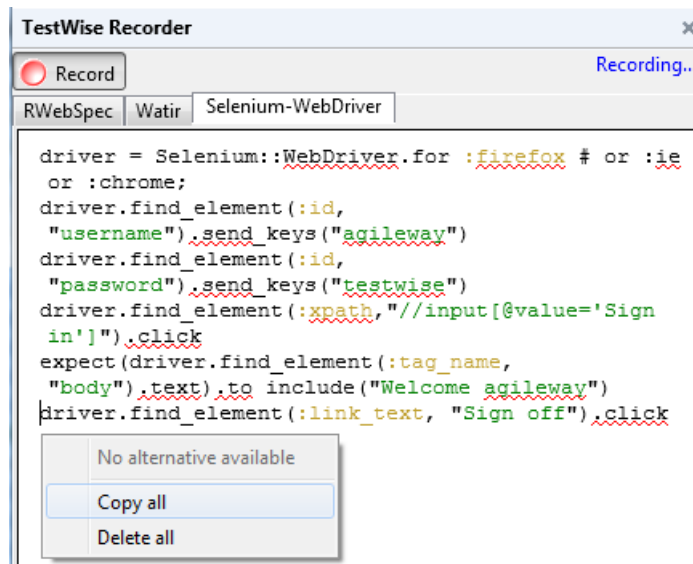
TestWise Recorder

×

Record

Recording...

RWebSpec | Watir | Selenium-WebDriver

driver = Selenium::WebDriver.for :firefox # or :ie or :chrome;
driver.find_element(:id, "username").send_keys("agileway")
driver.find_element(:id, "password").send_keys("testwise")
driver.find_element(:xpath,"//input[@value='Sign in']").click
expect(driver.find_element(:tag_name, "body").text).to include("Welcome agileway")
driver.find_element(:link_text, "Sign off").click

No alternative available

Copy all

Delete all